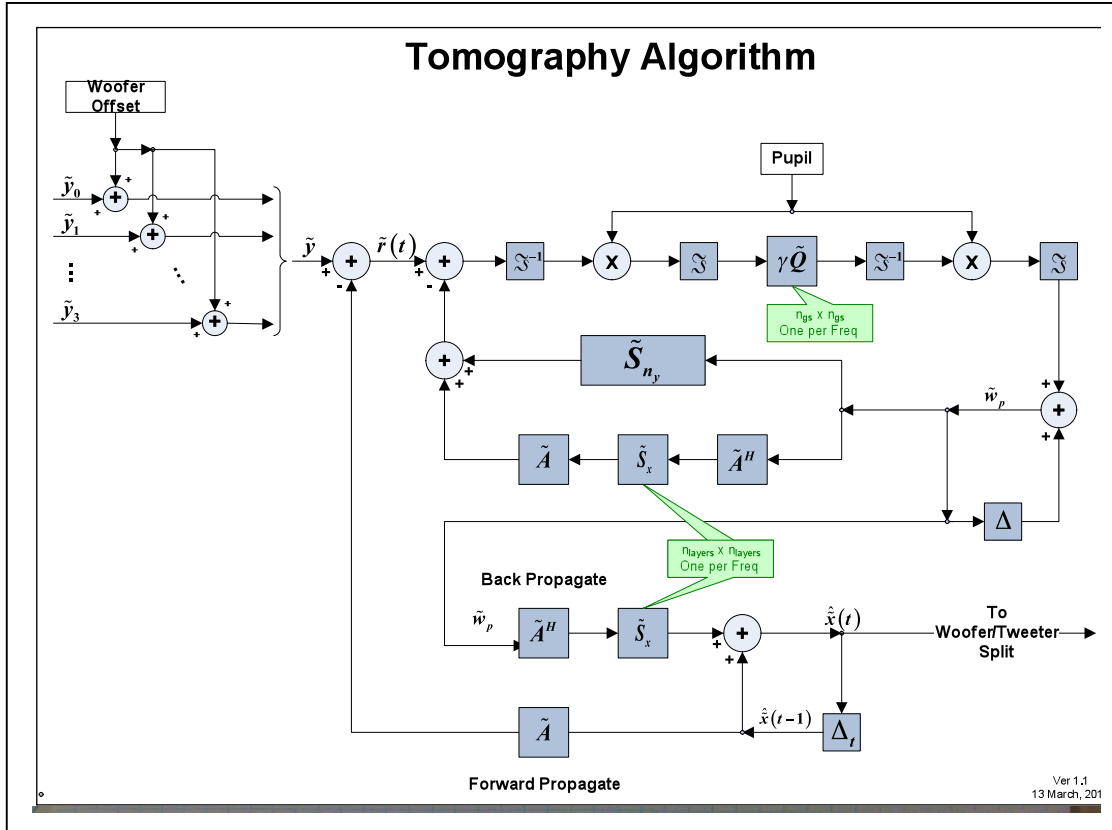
Tomography Algorithm

Woofer Offset

$\tilde{y}_0$ + + +

$\tilde{y}_1$ + +

⋮ ⋱

$\tilde{y}_3$ + +

$\tilde{y}$ + - $\tilde{r}(t)$ + -

$\mathfrak{F}^{-1}$ X $\mathfrak{F}$ $\gamma\tilde{Q}$ $\mathfrak{F}^{-1}$ X $\mathfrak{F}$

Pupil

$n_{gs}$ x $n_{gs}$
One per Freq

+ + $\tilde{S}_{n_y}$

$\tilde{w}_p$ + + +

$\tilde{A}$ $\tilde{S}_x$ $\tilde{A}^H$

$\Delta$

$n_{layers}$ x $n_{layers}$
One per Freq

Back Propagate

$\tilde{w}_p$ $\tilde{A}^H$ $\tilde{S}_x$ + + $\hat{\tilde{x}}(t)$

To Woofer/Tweeter Split

$\tilde{A}$ $\hat{\tilde{x}}(t-1)$ $\Delta_t$

Forward Propagate

Ver 1.1
13 March, 201